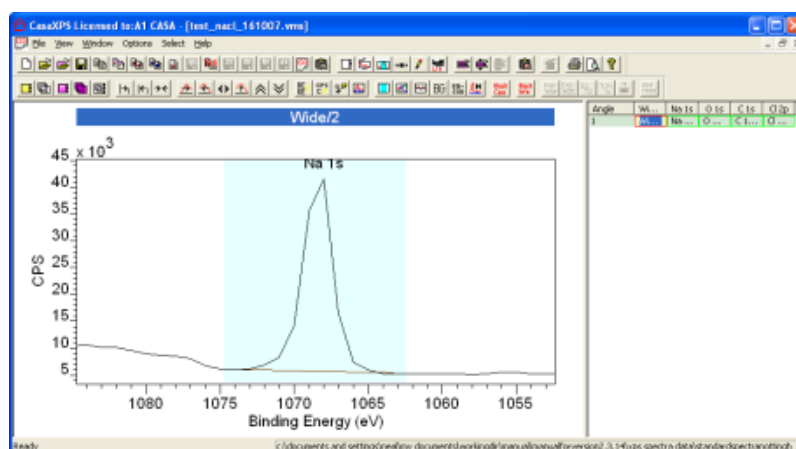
CasaXPS Licensed to:A1 CASA - [test_nacl_161007.vms]

File View Window Options Select Help

Wide/2

$45 \times 10^3$

40

35

30

25

20

15

10

5

CPS

Na 1s

1080 1075 1070 1065 1060 1055

Binding Energy (eV)

| Angle | Wi... | Na 1s | O 1s | C 1s | Cl 2p |
|---|---|---|---|---|---|
| 1 | Wi... | Na ... | O ... | C 1... | Cl ... |

Ready

c:\documents and settings\neal\my documents\workingdir\manual\manualforversion2.3.14\xps spectra data\standardspectra\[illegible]